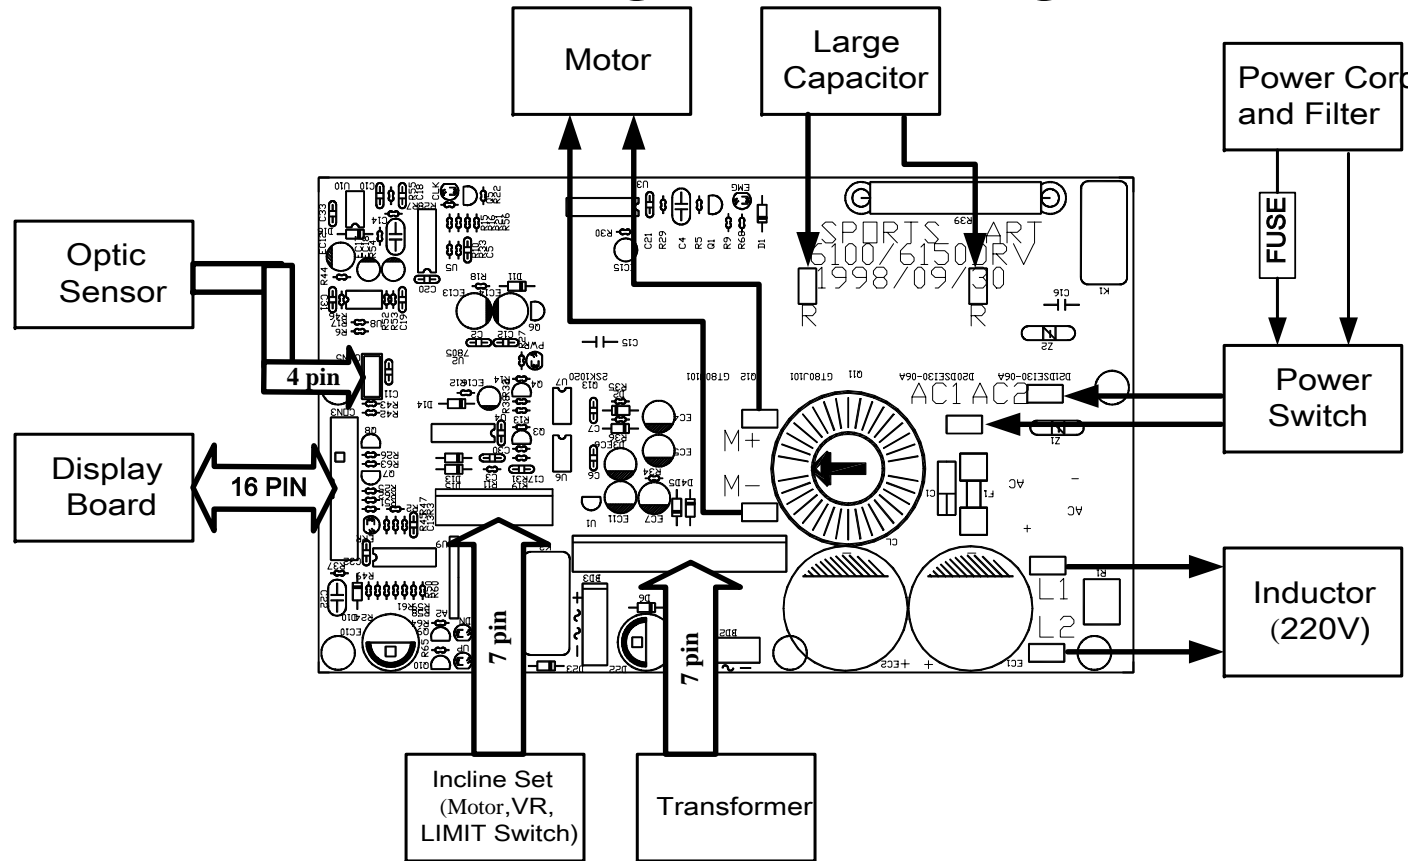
Motor

Large Capacitor

Power Cord and Filter

FUSE

Optic Sensor

4 pin

Display Board

16 PIN

SPORTS ART
6100/6150DRV
1998/09/30

R

R

M+

M−

AC1 AC2

Power Switch

L1

L2

Inductor (220V)

7 pin

7 pin

Incline Set (Motor,VR, LIMIT Switch)

Transformer